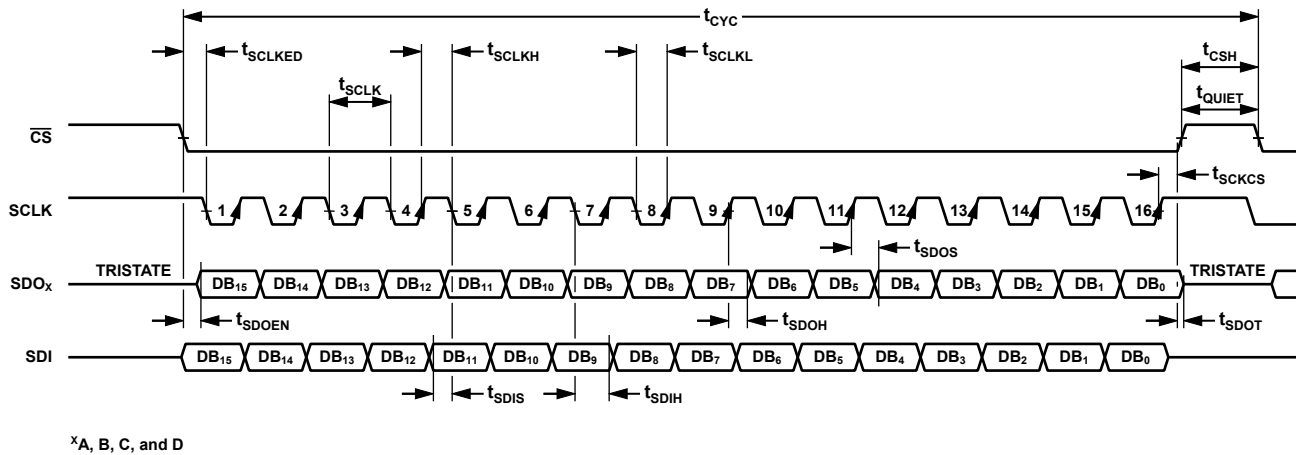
$t_{CYC}$

$t_{SCLKED}$

$t_{SCLKH}$

$t_{SCLKL}$

$t_{SCLK}$

$t_{CSH}$

$t_{QUIET}$

$\overline{CS}$

$t_{SCKCS}$

SCLK 1 2 3 4 5 6 7 8 9 10 11 12 13 14 15 16

$t_{SDOS}$

TRISTATE

$SDO_X$ $DB_{15}$ $DB_{14}$ $DB_{13}$ $DB_{12}$ $DB_{11}$ $DB_{10}$ $DB_9$ $DB_8$ $DB_7$ $DB_6$ $DB_5$ $DB_4$ $DB_3$ $DB_2$ $DB_1$ $DB_0$

TRISTATE

$t_{SDOEN}$

$t_{SDOH}$

$t_{SDOT}$

SDI $DB_{15}$ $DB_{14}$ $DB_{13}$ $DB_{12}$ $DB_{11}$ $DB_{10}$ $DB_9$ $DB_8$ $DB_7$ $DB_6$ $DB_5$ $DB_4$ $DB_3$ $DB_2$ $DB_1$ $DB_0$

$t_{SDIS}$

$t_{SDIH}$

$^X$A, B, C, and D